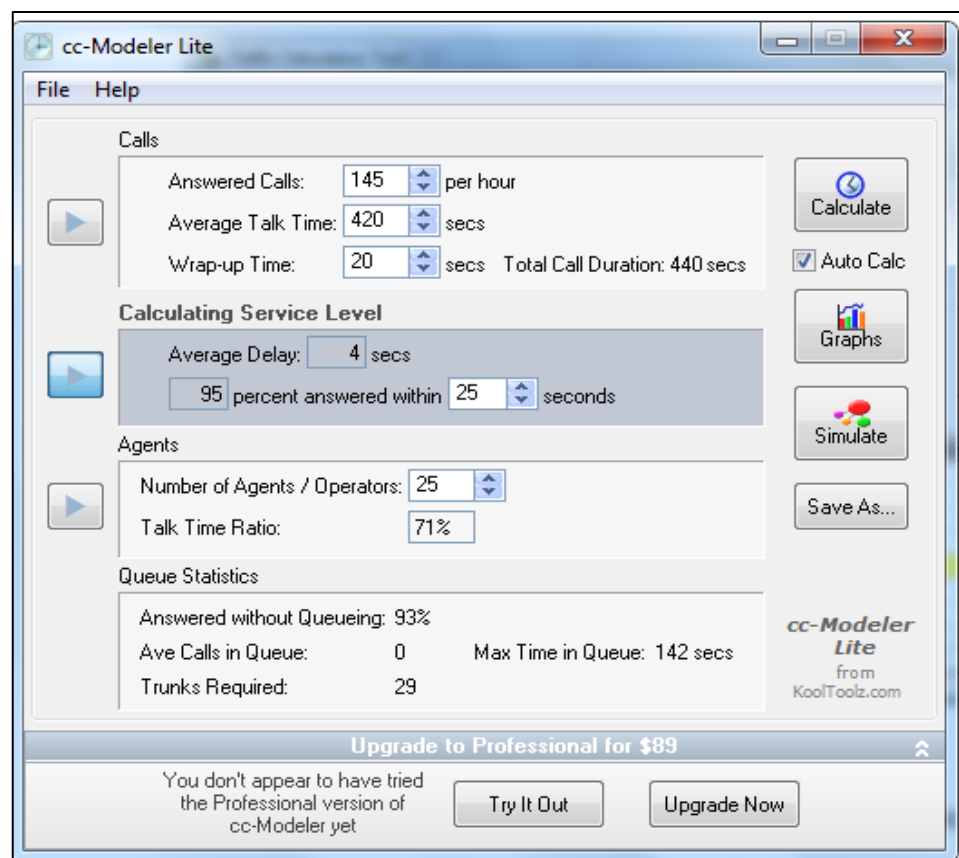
cc-Modeler Lite

File Help

Calls

Answered Calls: 145 per hour

Average Talk Time: 420 secs

Wrap-up Time: 20 secs Total Call Duration: 440 secs

Calculate

Auto Calc

Calculating Service Level

Average Delay: 4 secs

95 percent answered within 25 seconds

Graphs

Simulate

Agents

Number of Agents / Operators: 25

Talk Time Ratio: 71%

Save As...

Queue Statistics

Answered without Queueing: 93%

Ave Calls in Queue: 0 Max Time in Queue: 142 secs

Trunks Required: 29

cc-Modeler Lite from KoolToolz.com

Upgrade to Professional for $89

You don't appear to have tried the Professional version of cc-Modeler yet

Try It Out

Upgrade Now